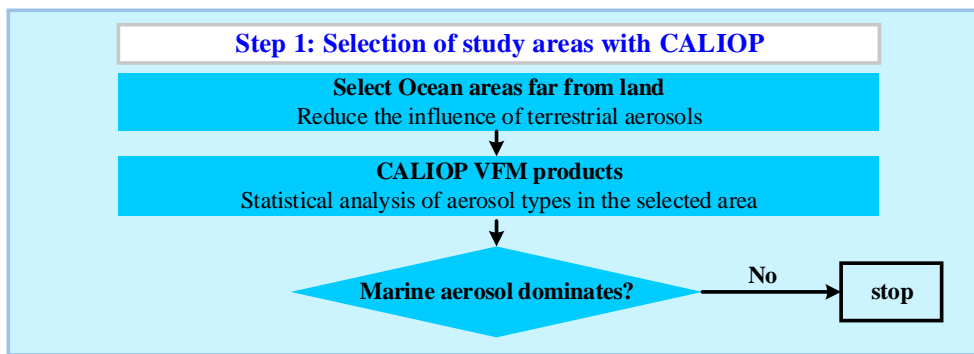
Step 1: Selection of study areas with CALIOP

Select Ocean areas far from land
Reduce the influence of terrestrial aerosols

CALIOP VFM products
Statistical analysis of aerosol types in the selected area

Marine aerosol dominates?

No

stop